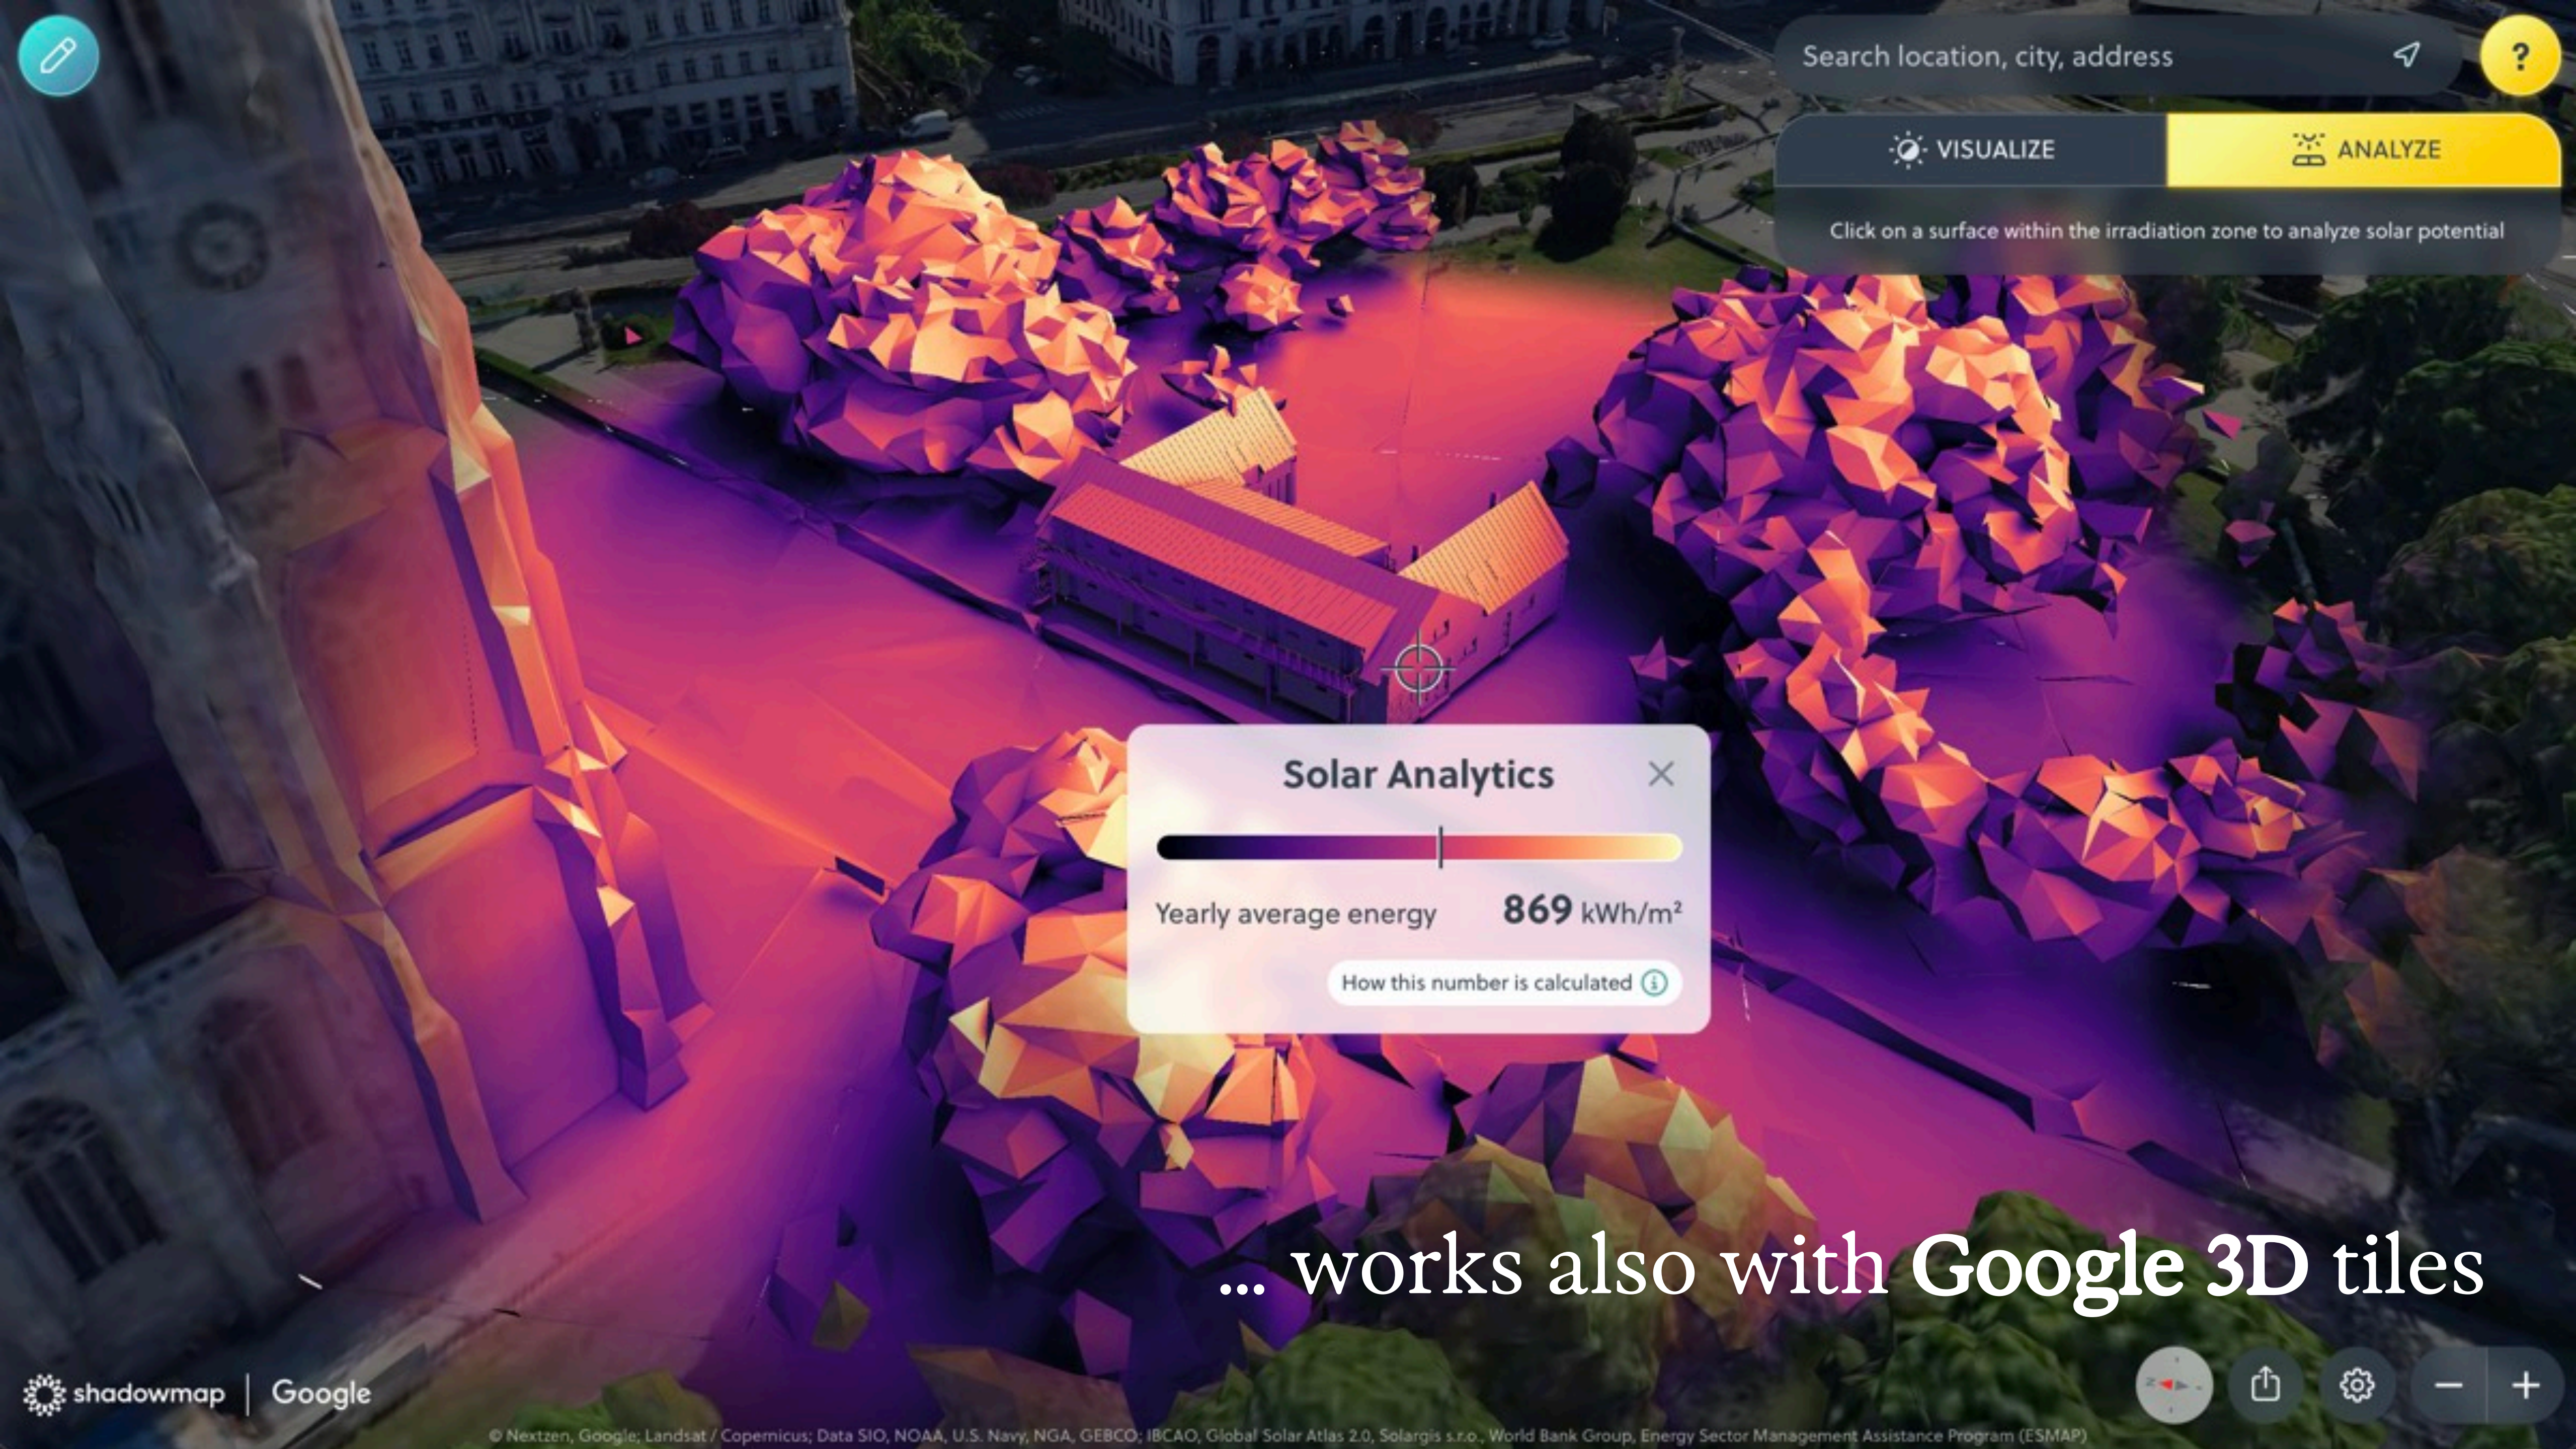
Search location, city, address

?

VISUALIZE

ANALYZE

Click on a surface within the irradiation zone to analyze solar potential

Solar Analytics

Yearly average energy 869 kWh/m²

How this number is calculated

... works also with Google 3D tiles

shadowmap | Google

© Nextzen, Google; Landsat / Copernicus; Data SIO, NOAA, U.S. Navy, NGA, GEBCO; IBCAO, Global Solar Atlas 2.0, Solargis s.r.o., World Bank Group, Energy Sector Management Assistance Program (ESMAP)